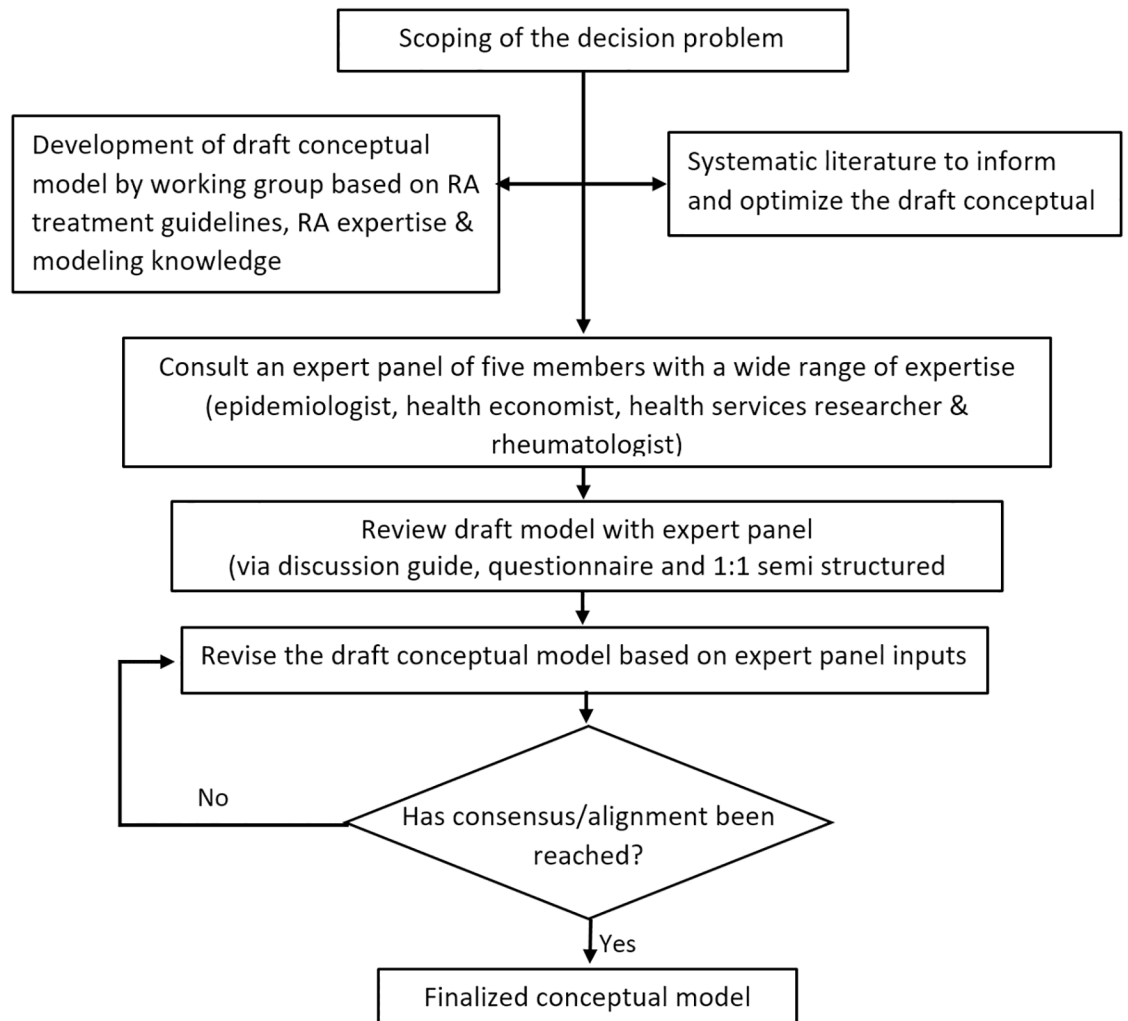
Scoping of the decision problem

Development of draft conceptual model by working group based on RA treatment guidelines, RA expertise & modeling knowledge

Systematic literature to inform and optimize the draft conceptual

Consult an expert panel of five members with a wide range of expertise (epidemiologist, health economist, health services researcher & rheumatologist)

Review draft model with expert panel (via discussion guide, questionnaire and 1:1 semi structured

Revise the draft conceptual model based on expert panel inputs

No

Has consensus/alignment been reached?

Yes

Finalized conceptual model